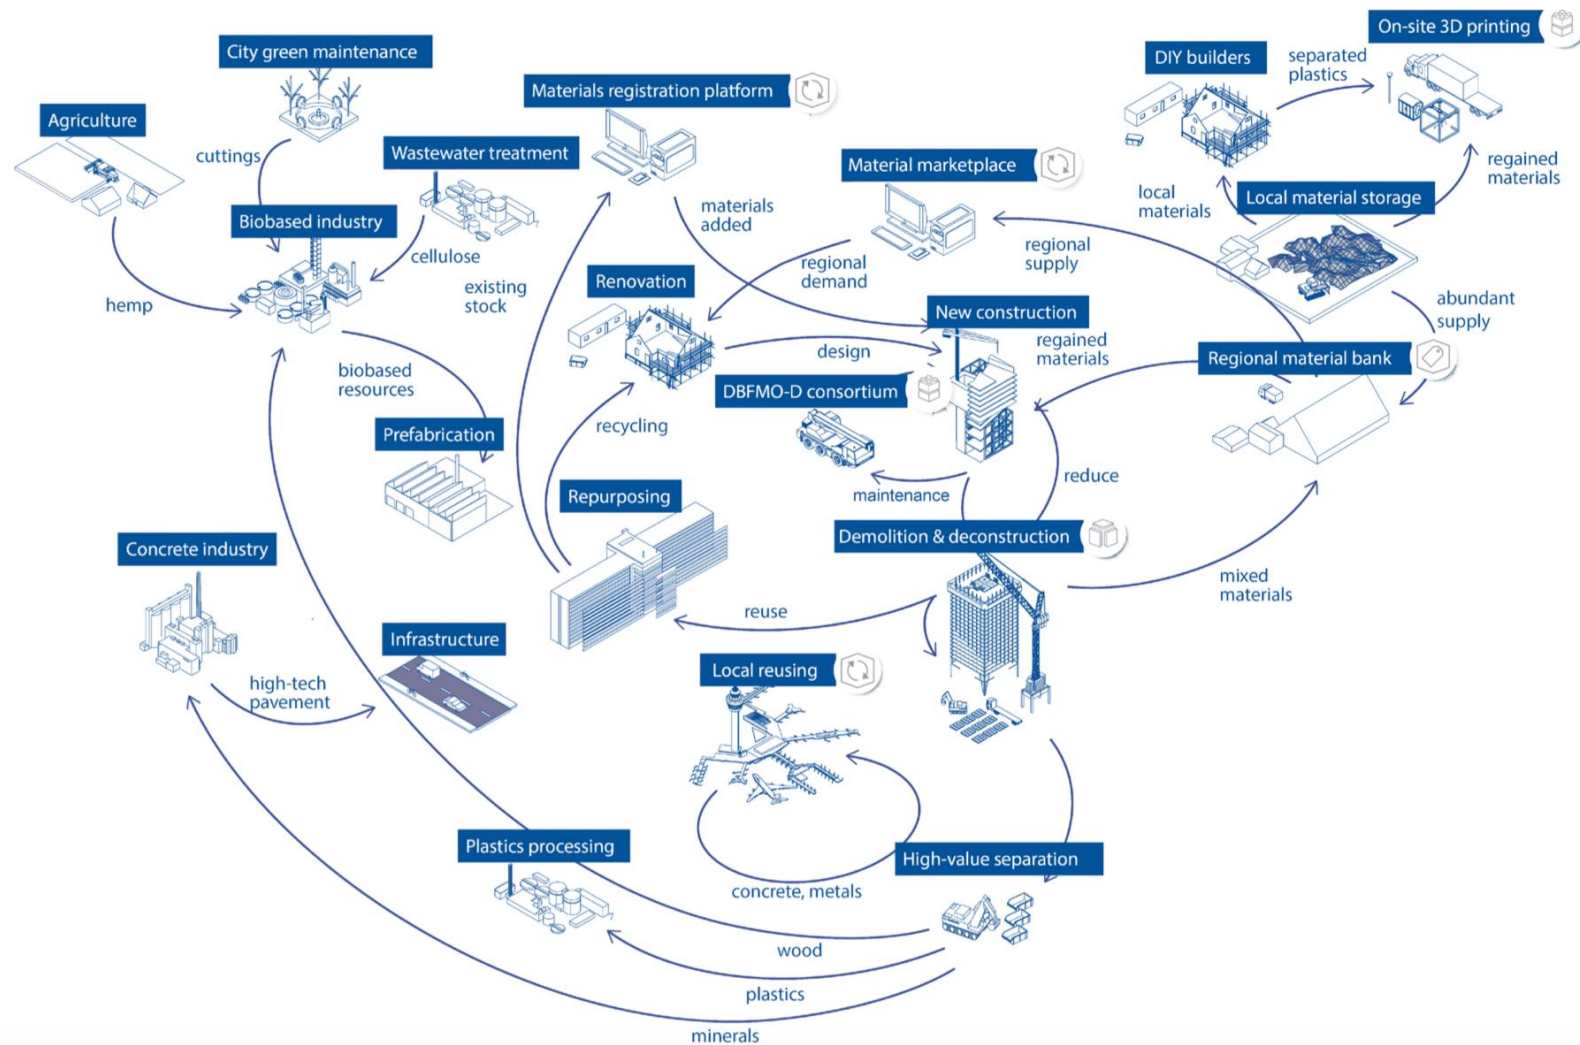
City green maintenance

Agriculture

cuttings

Materials registration platform

On-site 3D printing

DIY builders

separated plastics

Wastewater treatment

Biobased industry

cellulose

hemp

existing stock

Material marketplace

materials added

regained materials

local materials

Local material storage

regional demand

regional supply

Renovation

New construction

abundant supply

design

regained materials

Regional material bank

DBFMO-D consortium

biobased resources

Prefabrication

recycling

reduce

maintenance

Repurposing

Demolition & deconstruction

Concrete industry

mixed materials

reuse

Infrastructure

high-tech pavement

Local reusing

Plastics processing

High-value separation

concrete, metals

wood

plastics

minerals